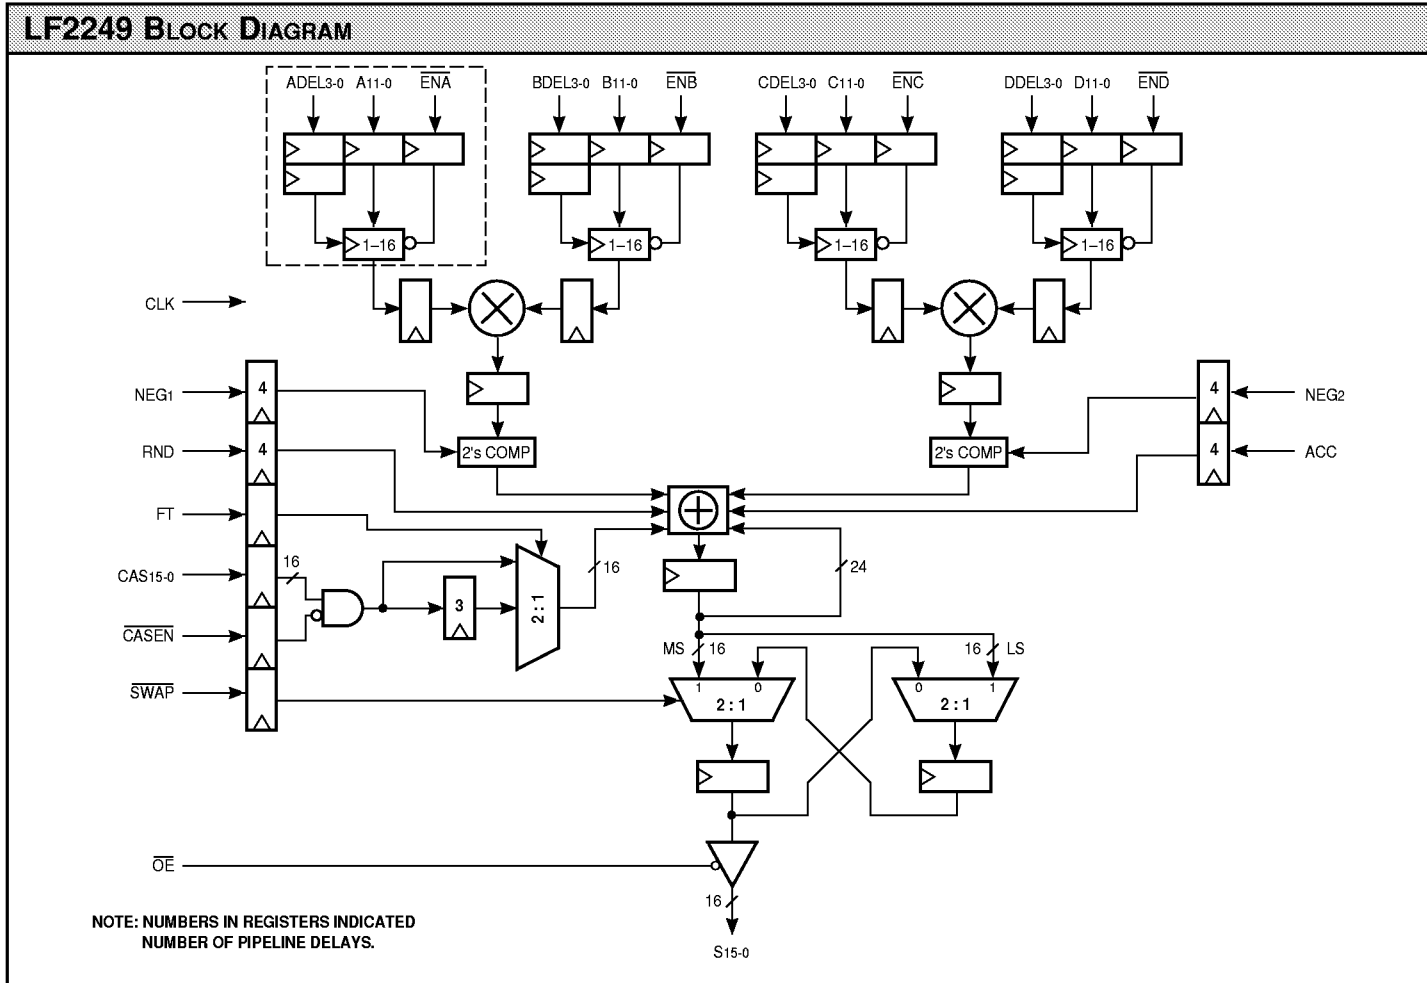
LF2249 BLOCK DIAGRAM

$ADEL_{3-0}$ $A_{11-0}$ $\overline{ENA}$

$BDEL_{3-0}$ $B_{11-0}$ $\overline{ENB}$

$CDEL_{3-0}$ $C_{11-0}$ $\overline{ENC}$

$DDEL_{3-0}$ $D_{11-0}$ $\overline{END}$

1–16

1–16

1–16

1–16

CLK

$NEG_1$

4

RND

4

FT

$CAS_{15-0}$

$\overline{CASEN}$

$\overline{SWAP}$

2's COMP

2's COMP

4

$NEG_2$

4

ACC

16

3

2 : 1

16

24

MS 16

16 LS

1 0

2 : 1

0 1

2 : 1

$\overline{OE}$

16

$S_{15-0}$

NOTE: NUMBERS IN REGISTERS INDICATED NUMBER OF PIPELINE DELAYS.